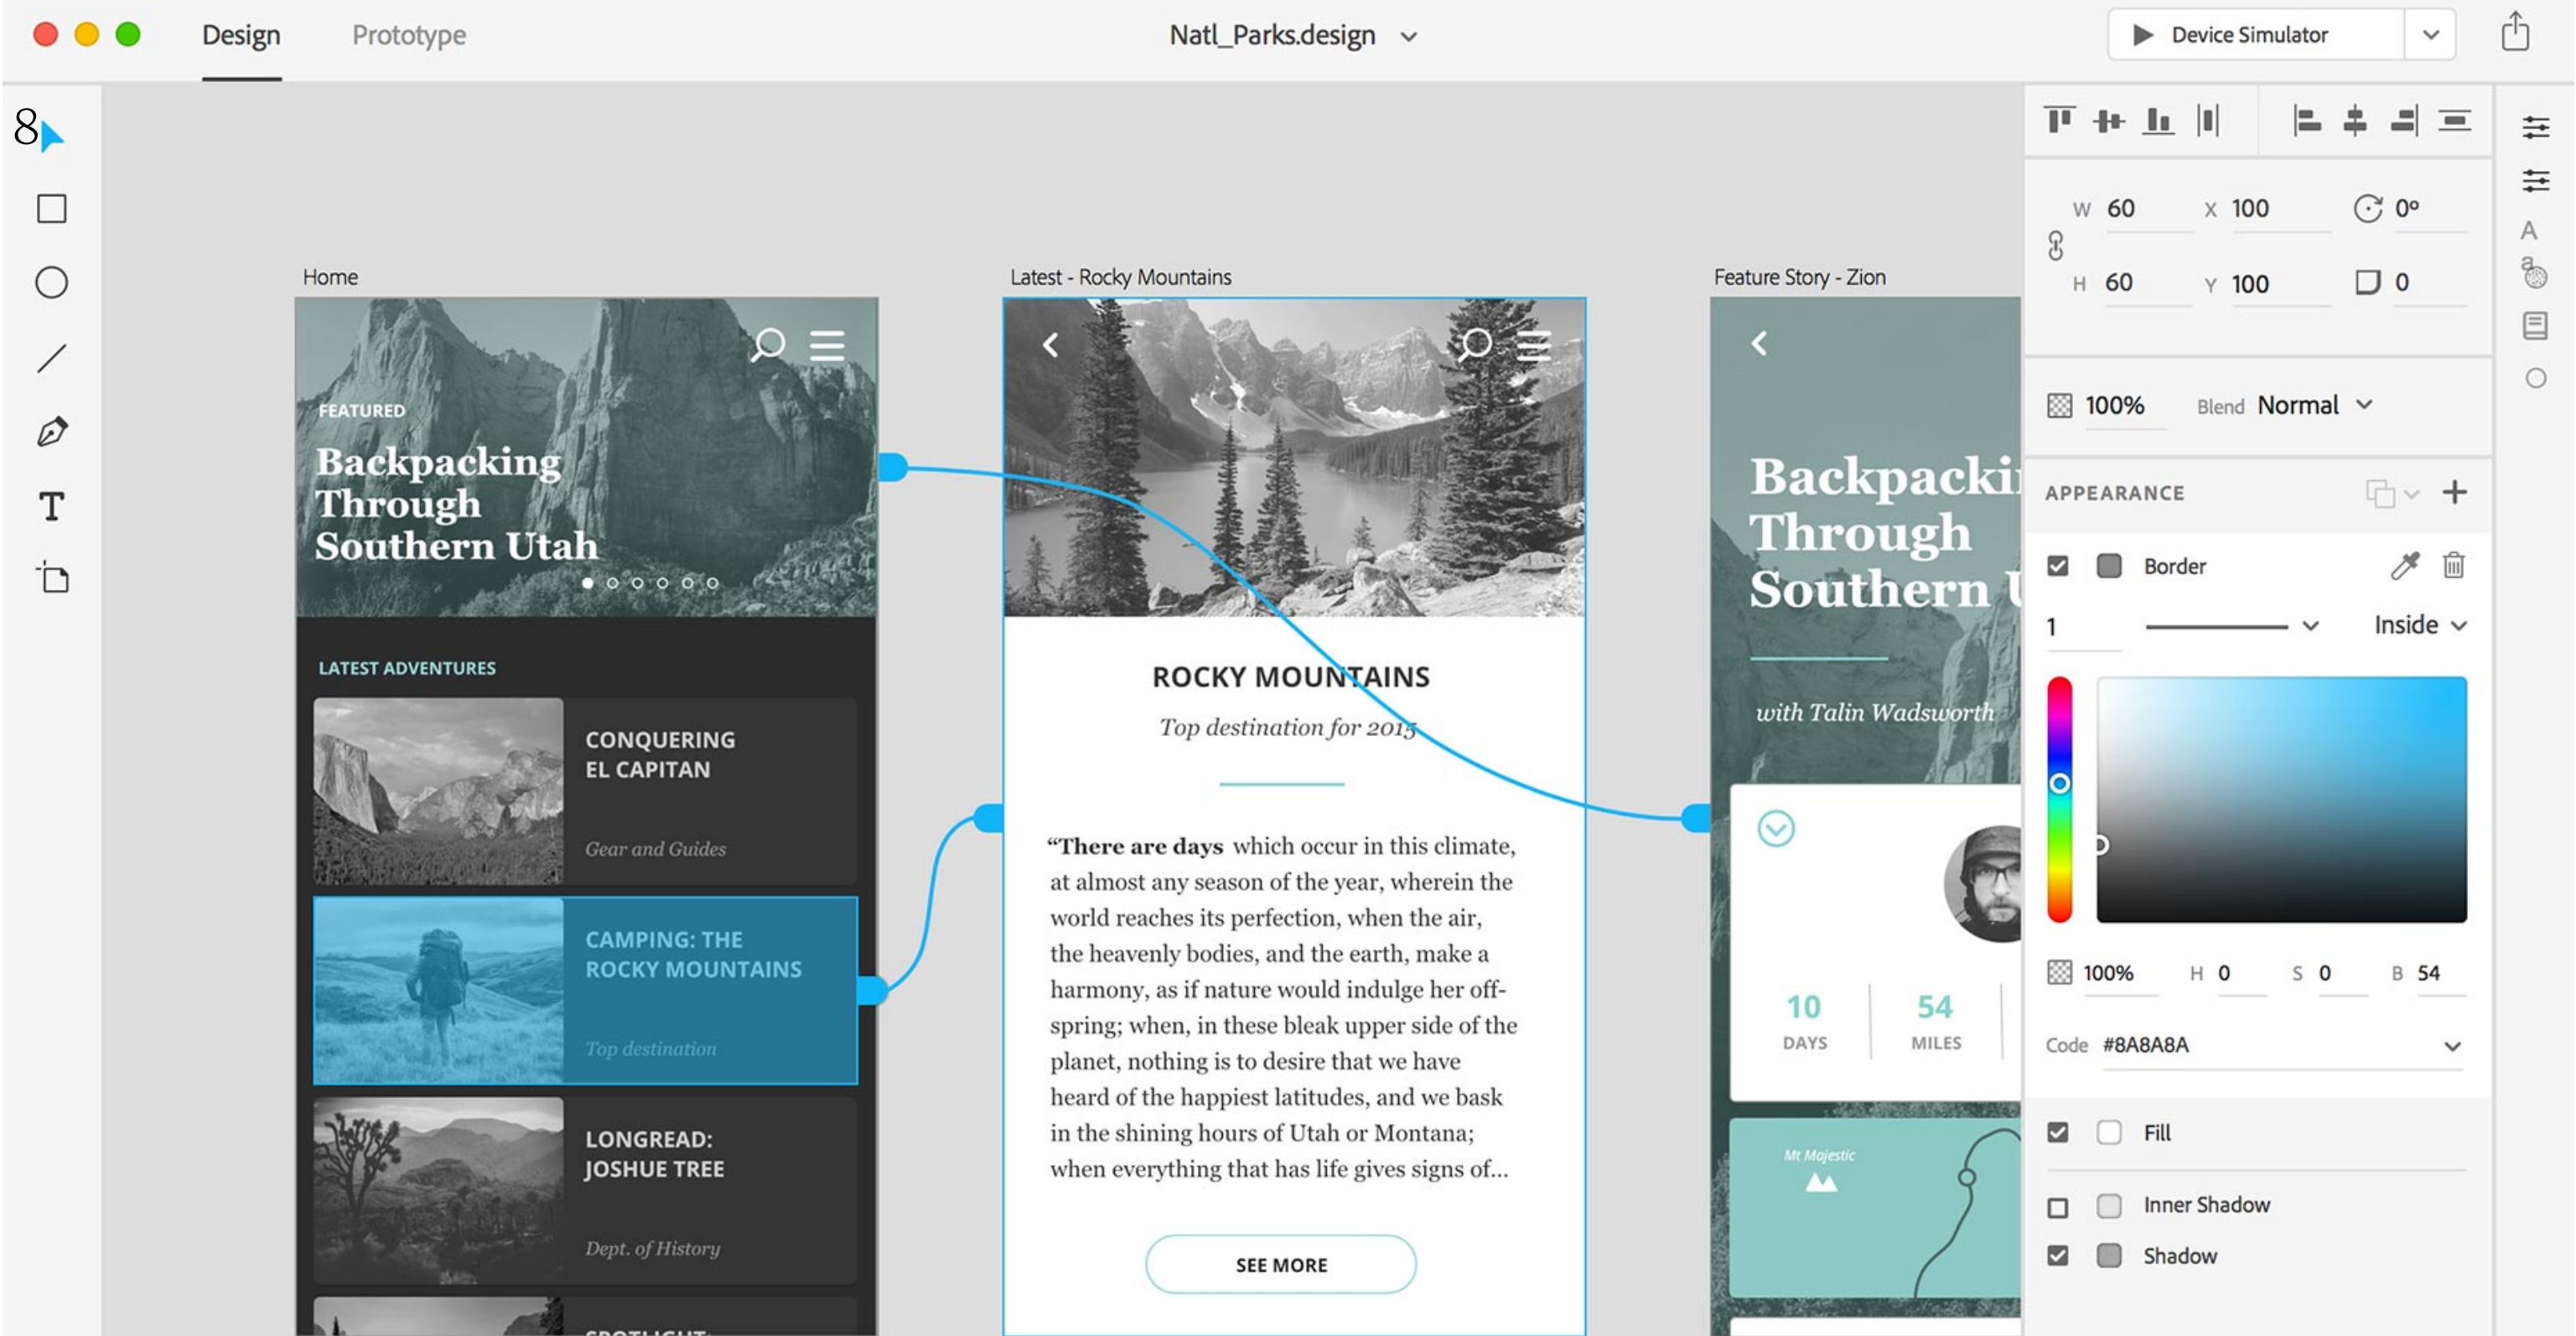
Design Prototype Natl_Parks.design Device Simulator

8

Home

FEATURED
Backpacking Through Southern Utah

LATEST ADVENTURES

CONQUERING EL CAPITAN
Gear and Guides

CAMPING: THE ROCKY MOUNTAINS
Top destination

LONGREAD: JOSHUE TREE
Dept. of History

SPOTLIGHT:

Latest - Rocky Mountains

ROCKY MOUNTAINS
Top destination for 2015

"There are days which occur in this climate, at almost any season of the year, wherein the world reaches its perfection, when the air, the heavenly bodies, and the earth, make a harmony, as if nature would indulge her offspring; when, in these bleak upper side of the planet, nothing is to desire that we have heard of the happiest latitudes, and we bask in the shining hours of Utah or Montana; when everything that has life gives signs of...

SEE MORE

Feature Story - Zion

Backpacki Through Southern U

with Talin Wadsworth

10 DAYS
54 MILES

Mt Majestic

W 60 X 100 0°
H 60 Y 100 0

100% Blend Normal

APPEARANCE

Border
1 Inside

100% H 0 S 0 B 54

Code #8A8A8A

Fill
Inner Shadow
Shadow